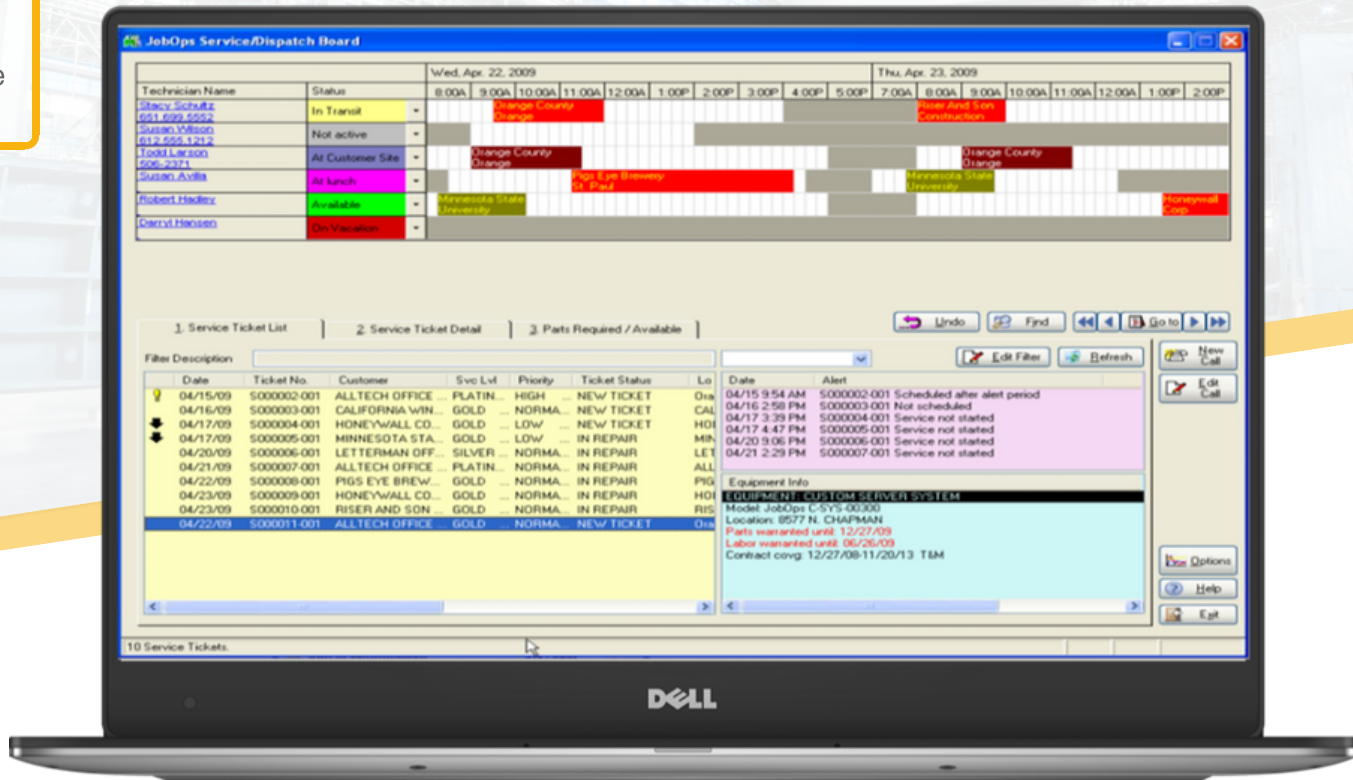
JobOps Service/Dispatch Board

| Technician Name | Status |
|---|---|
| Stacy Schultz 651.699.5552 | In Transit |
| Susan Wilson 612.555.1212 | Not active |
| Todd Larson 506-2371 | At Customer Site |
| Susan Avilla | At lunch |
| Robert Hadley | Available |
| Darryl Hansen | On Vacation |

Wed, Apr. 22, 2009
8:00A 9:00A 10:00A 11:00A 12:00A 1:00P 2:00P 3:00P 4:00P 5:00P
Thu, Apr. 23, 2009
7:00A 8:00A 9:00A 10:00A 11:00A 12:00A 1:00P 2:00P

Orange County Orange
Riser And Son Construction
Orange County Orange
Orange County Orange
Pigs Eye Brewery St. Paul
Minnesota State University
Minnesota State University
Honeywall Corp

Undo Find Go to

1. Service Ticket List 2. Service Ticket Detail 3. Parts Required / Available

Filter Description
Edit Filter Refresh
New Call
Edit Call

| Date | Ticket No. | Customer | Svc Lvl | Priority | Ticket Status | Lo |
|---|---|---|---|---|---|---|
| 04/15/09 | S000002-001 | ALLTECH OFFICE ... | PLATIN... | HIGH | ... NEW TICKET | Ora |
| 04/16/09 | S000003-001 | CALIFORNIA WIN... | GOLD | ... NORMA... | NEW TICKET | CAL |
| 04/17/09 | S000004-001 | HONEYWALL CO... | GOLD | ... LOW | ... NEW TICKET | HOI |
| 04/17/09 | S000005-001 | MINNESOTA STA... | GOLD | ... LOW | ... IN REPAIR | MIN |
| 04/20/09 | S000006-001 | LETTERMAN OFF... | SILVER | ... NORMA... | IN REPAIR | LET |
| 04/21/09 | S000007-001 | ALLTECH OFFICE ... | PLATIN... | NORMA... | IN REPAIR | ALL |
| 04/22/09 | S000008-001 | PIGS EYE BREW... | GOLD | ... NORMA... | IN REPAIR | PIG |
| 04/23/09 | S000009-001 | HONEYWALL CO... | GOLD | ... NORMA... | IN REPAIR | HOI |
| 04/23/09 | S000010-001 | RISER AND SON ... | GOLD | ... NORMA... | IN REPAIR | RIS |
| 04/22/09 | S000011-001 | ALLTECH OFFICE ... | GOLD | ... NORMA... | NEW TICKET | Ora |

| Date | Alert |
|---|---|
| 04/15 9:54 AM | S000002-001 Scheduled after alert period |
| 04/16 2:58 PM | S000003-001 Not scheduled |
| 04/17 3:39 PM | S000004-001 Service not started |
| 04/17 4:47 PM | S000005-001 Service not started |
| 04/20 9:06 PM | S000006-001 Service not started |
| 04/21 2:29 PM | S000007-001 Service not started |

Equipment Info
EQUIPMENT: CUSTOM SERVER SYSTEM
Model: JobOps C-SYS-00300
Location: 8577 N. CHAPMAN
Parts warranted until: 12/27/09
Labor warranted until: 06/26/09
Contract covg: 12/27/08-11/20/13 T&M

Options
Help
Exit

10 Service Tickets.

DELL